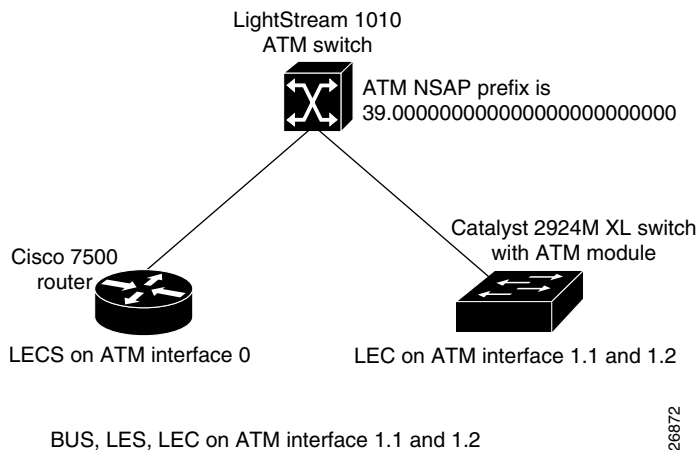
LightStream 1010
ATM switch

ATM NSAP prefix is
39.000000000000000000000000

Cisco 7500
router

Catalyst 2924M XL switch
with ATM module

LECS on ATM interface 0

LEC on ATM interface 1.1 and 1.2

BUS, LES, LEC on ATM interface 1.1 and 1.2

26872